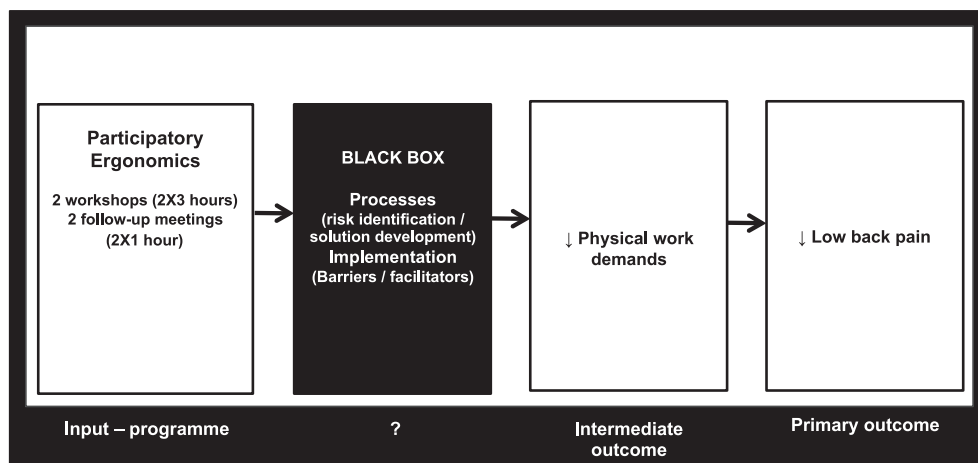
Participatory Ergonomics

2 workshops (2X3 hours)
2 follow-up meetings
(2X1 hour)

BLACK BOX

Processes
(risk identification / solution development)
Implementation
(Barriers / facilitators)

↓ Physical work demands

↓ Low back pain

Input – programme

?

Intermediate outcome

Primary outcome